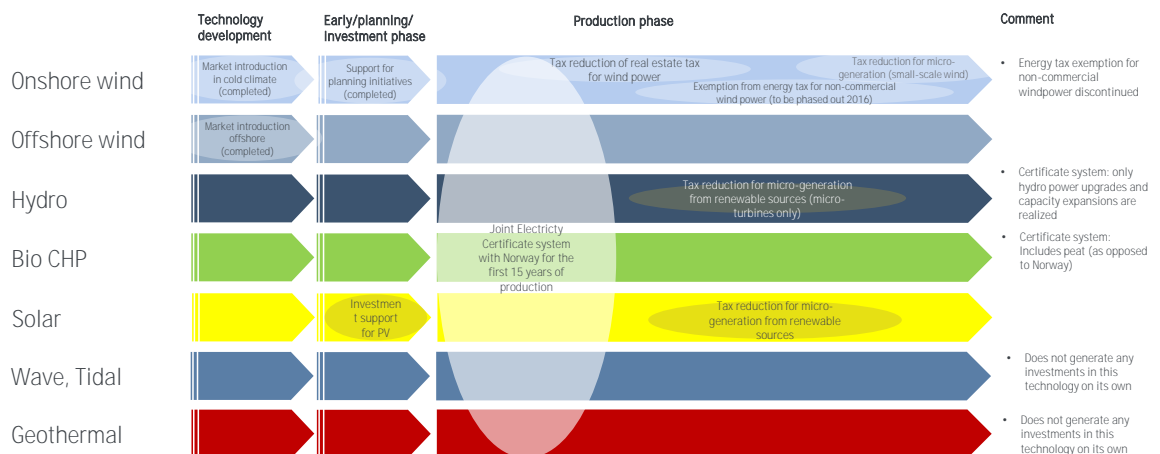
| | Technology development | Early/planning/ investment phase | Production phase | Comment |
|---|---|---|---|---|
| Onshore wind | Market introduction in cold climate (completed) | Support for planning initiatives (completed) | Tax reduction of real estate tax for wind power; Tax reduction for micro-generation (small-scale wind); Exemption from energy tax for non-commercial wind power (to be phased out 2016) | • Energy tax exemption for non-commercial windpower discontinued |
| Offshore wind | Market introduction offshore (completed) | | | |
| Hydro | | | Tax reduction for micro-generation from renewable sources (micro-turbines only) | • Certificate system: only hydro power upgrades and capacity expansions are realized |
| Bio CHP | | | Joint Electricty Certificate system with Norway for the first 15 years of production | • Certificate system: Includes peat (as opposed to Norway) |
| Solar | | Investment support for PV | Tax reduction for micro-generation from renewable sources | |
| Wave, Tidal | | | | • Does not generate any investments in this technology on its own |
| Geothermal | | | | • Does not generate any investments in this technology on its own |